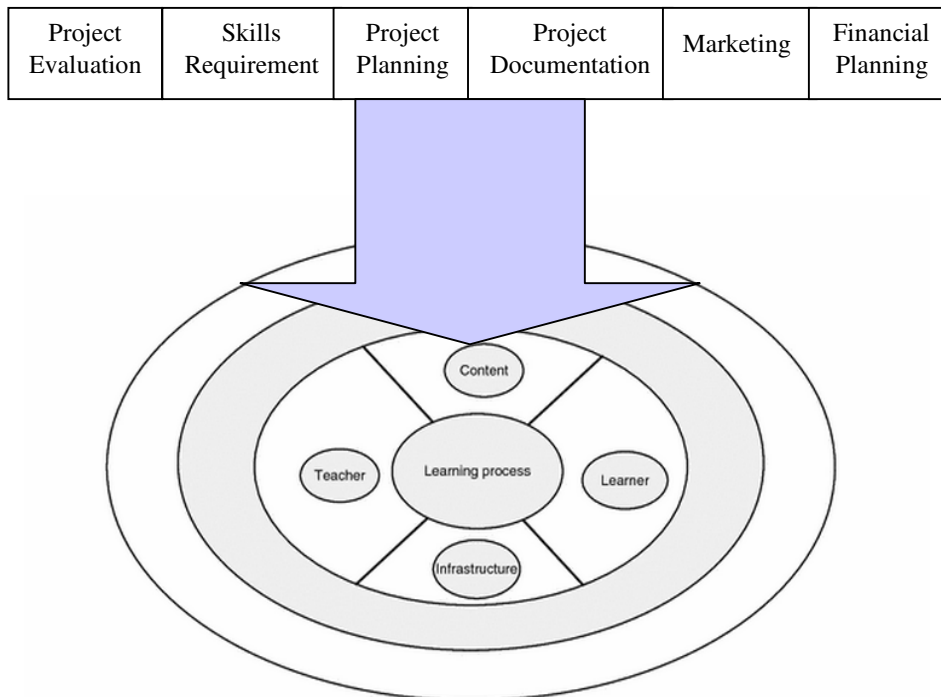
| Project Evaluation | Skills Requirement | Project Planning | Project Documentation | Marketing | Financial Planning |
|---|---|---|---|---|---|

Content

Teacher

Learning process

Learner

Infrastructure